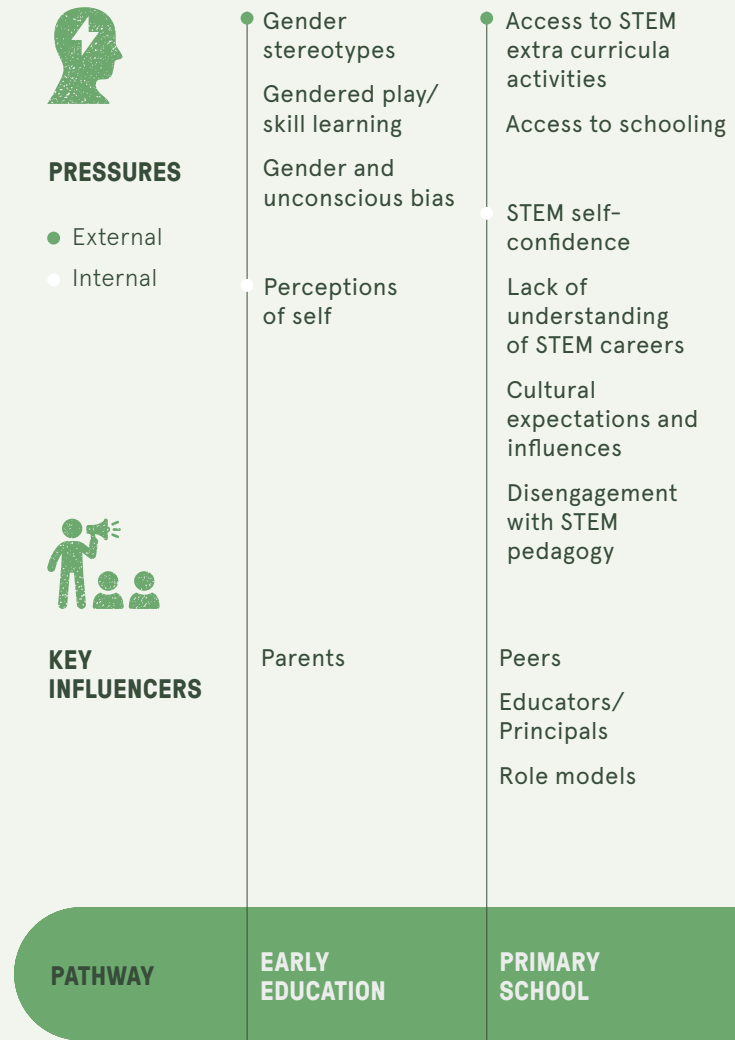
PRESSURES

External

Internal

Gender stereotypes

Gendered play/ skill learning

Gender and unconscious bias

Perceptions of self

Access to STEM extra curricula activities

Access to schooling

STEM self-confidence

Lack of understanding of STEM careers

Cultural expectations and influences

Disengagement with STEM pedagogy

KEY INFLUENCERS

Parents

Peers

Educators/ Principals

Role models

PATHWAY

EARLY EDUCATION

PRIMARY SCHOOL